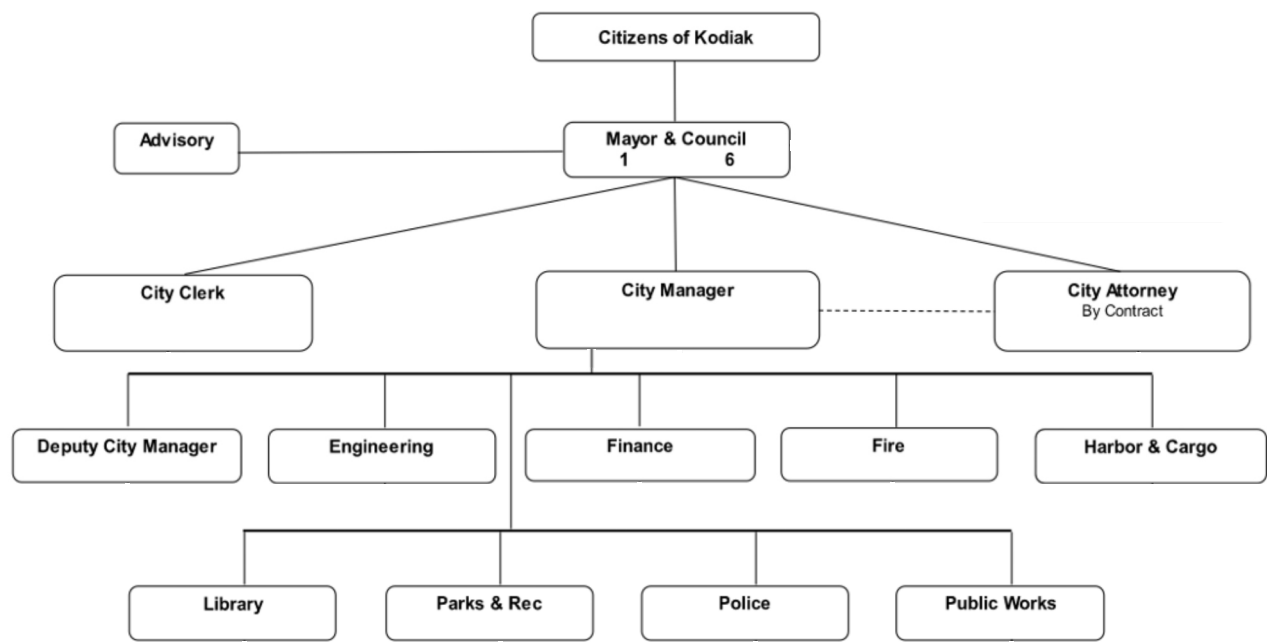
Citizens of Kodiak

Advisory

Mayor & Council
1 6

City Clerk

City Manager

City Attorney
By Contract

Deputy City Manager

Engineering

Finance

Fire

Harbor & Cargo

Library

Parks & Rec

Police

Public Works